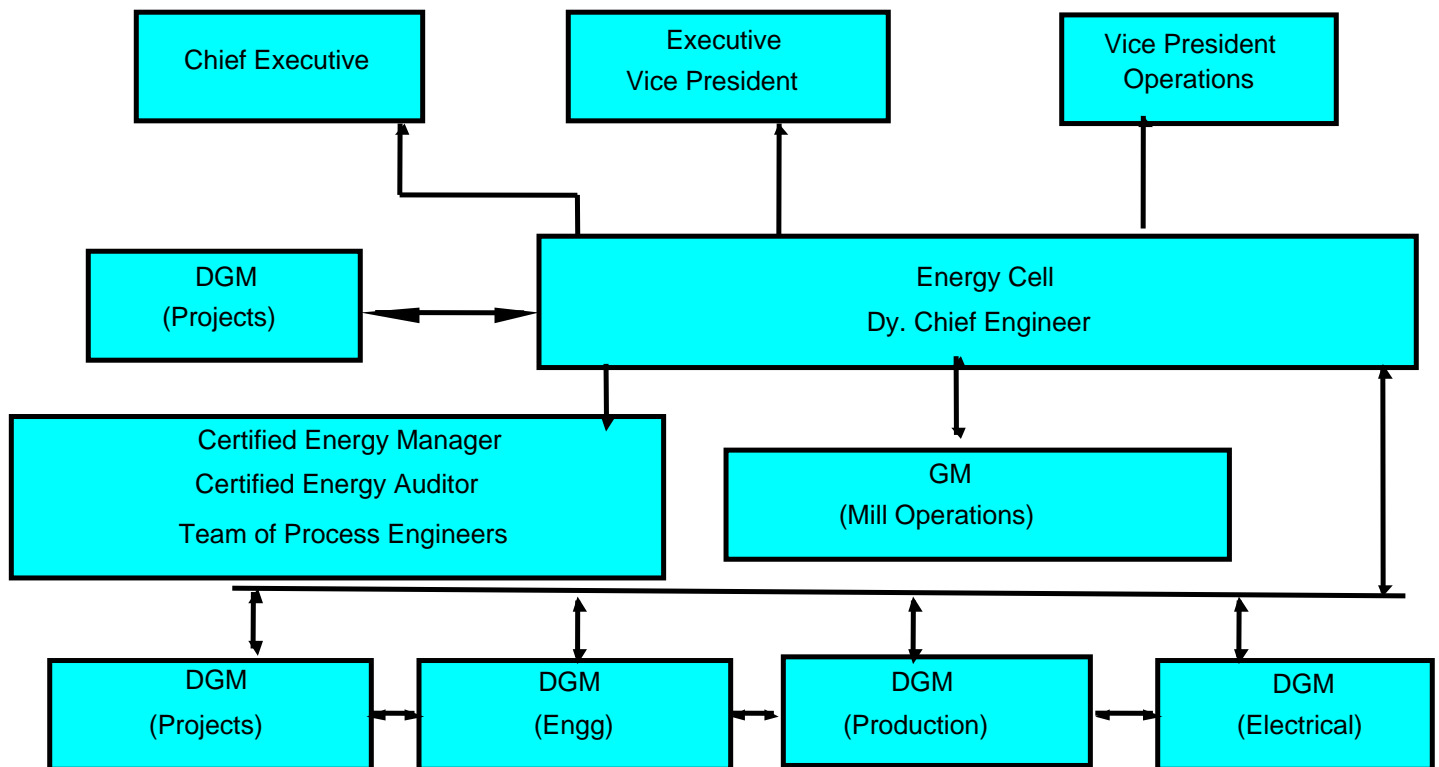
Chief Executive

Executive Vice President

Vice President Operations

DGM (Projects)

Energy Cell
Dy. Chief Engineer

Certified Energy Manager
Certified Energy Auditor
Team of Process Engineers

GM (Mill Operations)

DGM (Projects)

DGM (Engg)

DGM (Production)

DGM (Electrical)